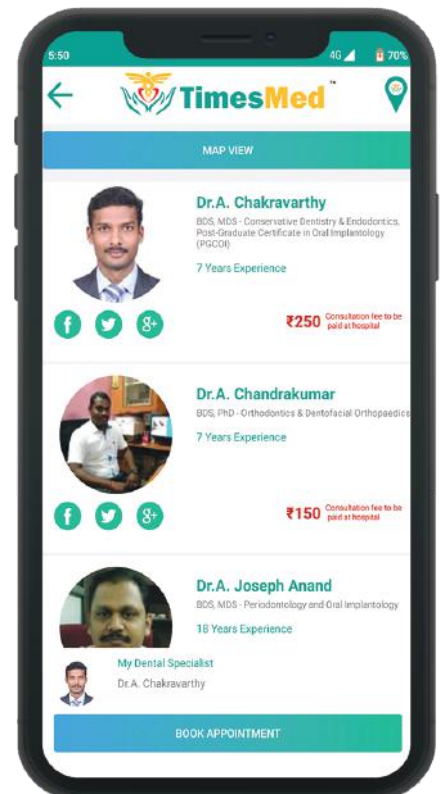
5:50 4G 70%

TimesMed™

MAP VIEW

Dr.A. Chakravarthy
BDS, MDS - Conservative Dentistry & Endodontics, Post-Graduate Certificate in Oral Implantology (PGCOI)
7 Years Experience
f g+
₹250 Consultation fee to be paid at hospital

Dr.A. Chandrakumar
BDS, PhD - Orthodontics & Dentofacial Orthopaedics
7 Years Experience
f g+
₹150 Consultation fee to be paid at hospital

Dr.A. Joseph Anand
BDS, MDS - Periodontology and Oral Implantology
18 Years Experience

My Dental Specialist
Dr.A. Chakravarthy

BOOK APPOINTMENT